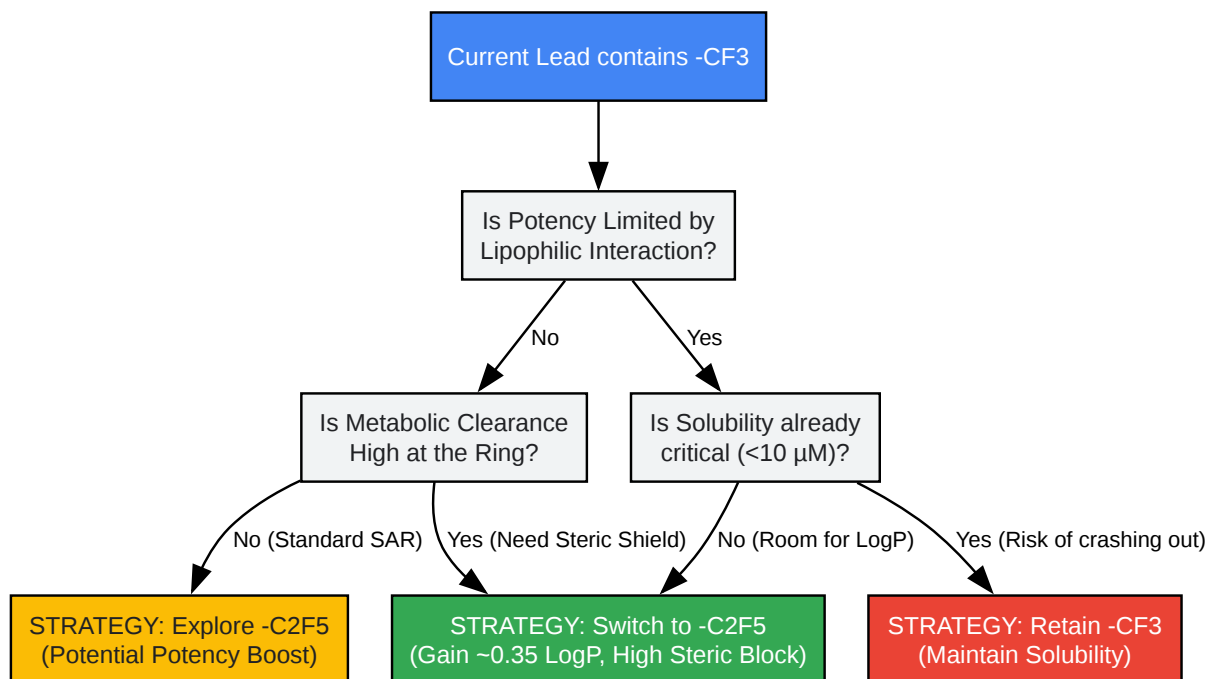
Current Lead contains -CF3

Is Potency Limited by Lipophilic Interaction?

No

Yes

Is Metabolic Clearance High at the Ring?

Is Solubility already critical (<10 µM)?

No (Standard SAR)

Yes (Need Steric Shield)

No (Room for LogP)

Yes (Risk of crashing out)

STRATEGY: Explore -C2F5 (Potential Potency Boost)

STRATEGY: Switch to -C2F5 (Gain ~0.35 LogP, High Steric Block)

STRATEGY: Retain -CF3 (Maintain Solubility)